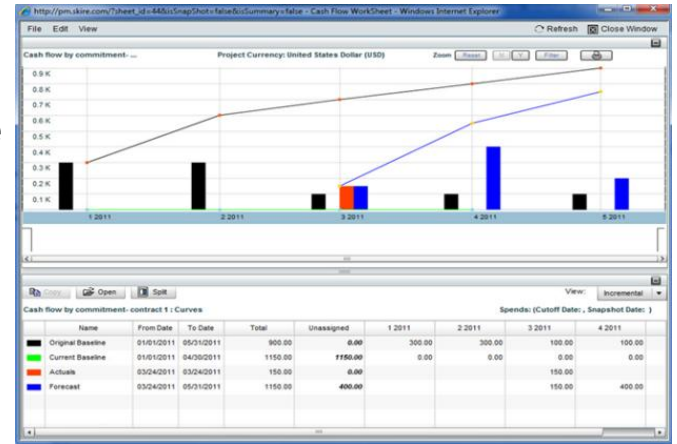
http://pm.skire.com/?sheet_id=44&isSnapShot=false&isSummary=false - Cash Flow WorkSheet - Windows Internet Explorer

File Edit View

Refresh Close Window

Cash flow by commitment- ...

Project Currency: United States Dollar (USD)

Zoom Reset < > Filter

0.9 K
0.8 K
0.7 K
0.6 K
0.5 K
0.4 K
0.3 K
0.2 K
0.1 K

1 2011
2 2011
3 2011
4 2011
5 2011

Copy Open Split

View: Incremental

Cash flow by commitment- contract 1 : Curves

Spends: (Cutoff Date: , Snapshot Date: )

| | Name | From Date | To Date | Total | Unassigned | 1 2011 | 2 2011 | 3 2011 | 4 2011 |
|---|---|---|---|---|---|---|---|---|---|
| | Original Baseline | 01/01/2011 | 05/31/2011 | 900.00 | 0.00 | 300.00 | 300.00 | 100.00 | 100.00 |
| | Current Baseline | 01/01/2011 | 04/30/2011 | 1150.00 | 1150.00 | 0.00 | 0.00 | 0.00 | 0.00 |
| | Actuals | 03/24/2011 | 03/24/2011 | 150.00 | 0.00 | | | 150.00 | |
| | Forecast | 03/24/2011 | 05/31/2011 | 1150.00 | 400.00 | | | 150.00 | 400.00 |